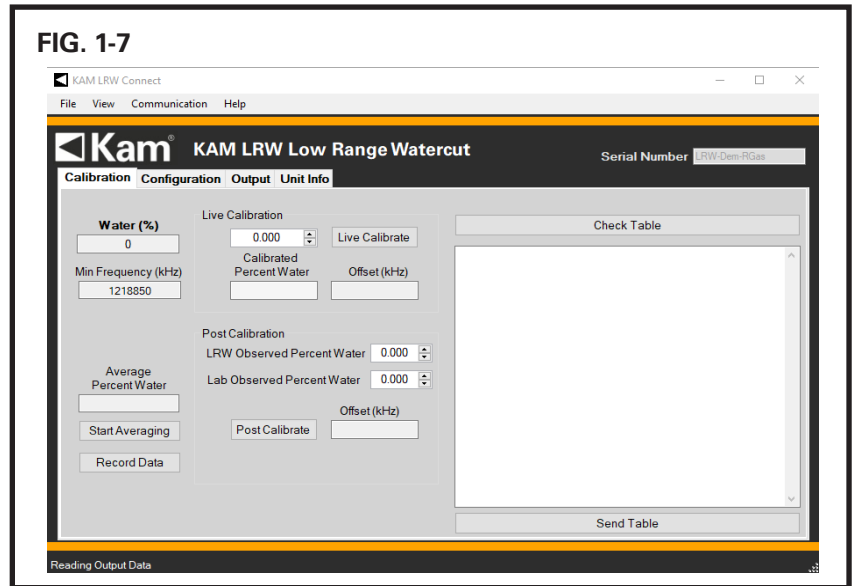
FIG. 1-7

KAM LRW Connect

File View Communication Help

Kam®

KAM LRW Low Range Watercut

Serial Number LRW-Dem-RGas

Calibration Configuration Output Unit Info

Water (%)
0

Min Frequency (kHz)
1218850

Live Calibration
0.000
Live Calibrate
Calibrated Percent Water
Offset (kHz)

Post Calibration
LRW Observed Percent Water 0.000
Lab Observed Percent Water 0.000
Offset (kHz)
Post Calibrate

Average Percent Water

Start Averaging

Record Data

Check Table

Send Table

Reading Output Data